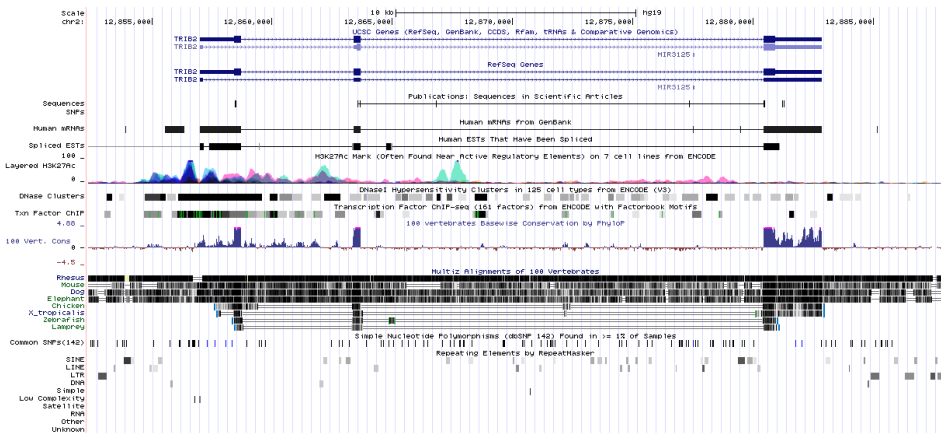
Scale
chr2:
10 kb
hg19
12,855,000
12,860,000
12,865,000
12,870,000
12,875,000
12,880,000
12,885,000

UCSC Genes (RefSeq, GenBank, CCDS, Rfam, tRNAs & Comparative Genomics)
TRIB2
TRIB2
MIR3125

RefSeq Genes
TRIB2
TRIB2
MIR3125

Sequences
SNPs
Publications: Sequences in Scientific Articles

Human mRNAs
Human mRNAs from GenBank

Spliced ESTs
Human ESTs That Have Been Spliced

100 _
Layered H3K27Ac
0 _
H3K27Ac Mark (Often Found Near Active Regulatory Elements) on 7 cell lines from ENCODE

DNase Clusters
DNaseI Hypersensitivity Clusters in 125 cell types from ENCODE (V3)

Txn Factor ChIP
Transcription Factor ChIP-seq (161 factors) from ENCODE with Factorbook Motifs

4.88 _
100 Vert. Cons
100 vertebrates Basewise Conservation by PhyloP
0 -
-4.5 _

Multiz Alignments of 100 Vertebrates
Rhesus
Mouse
Dog
Elephant
Chicken
X_tropicalis
Zebrafish
Lamprey

Simple Nucleotide Polymorphisms (dbSNP 142) Found in >= 1% of Samples
Common SNPs(142)

Repeating Elements by RepeatMasker
SINE
LINE
LTR
DNA
Simple
Low Complexity
Satellite
RNA
Other
Unknown